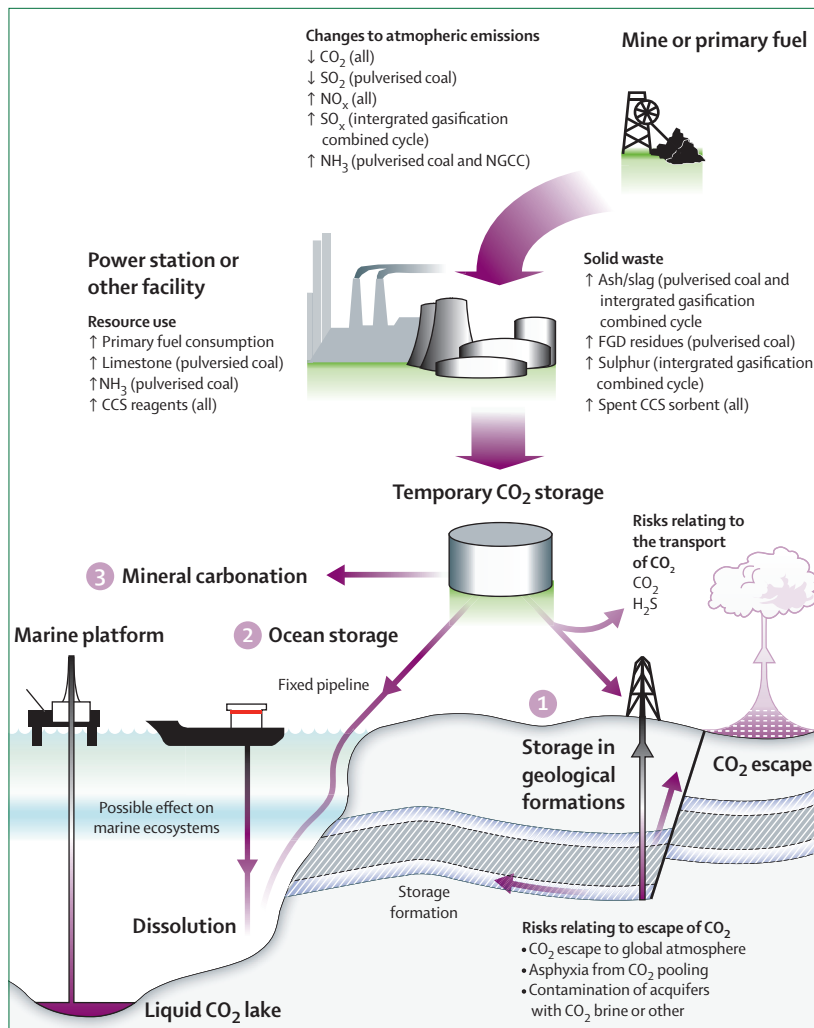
Changes to atmopheric emissions
↓ $CO_2$ (all)
↓ $SO_2$ (pulverised coal)
↑ $NO_x$ (all)
↑ $SO_x$ (intergrated gasification combined cycle)
↑ $NH_3$ (pulverised coal and NGCC)

Mine or primary fuel

Power station or other facility

Resource use
↑ Primary fuel consumption
↑ Limestone (pulversied coal)
↑$NH_3$ (pulverised coal)
↑ CCS reagents (all)

Solid waste
↑ Ash/slag (pulverised coal and intergrated gasification combined cycle)
↑ FGD residues (pulverised coal)
↑ Sulphur (intergrated gasification combined cycle)
↑ Spent CCS sorbent (all)

Temporary $CO_2$ storage

Risks relating to the transport of $CO_2$
$CO_2$
$H_2S$

3 Mineral carbonation

Marine platform

2 Ocean storage

Fixed pipeline

1

Storage in geological formations

$CO_2$ escape

Possible effect on marine ecosystems

Storage formation

Dissolution

Risks relating to escape of $CO_2$
• $CO_2$ escape to global atmosphere
• Asphyxia from $CO_2$ pooling
• Contamination of acquifers with $CO_2$ brine or other

Liquid $CO_2$ lake